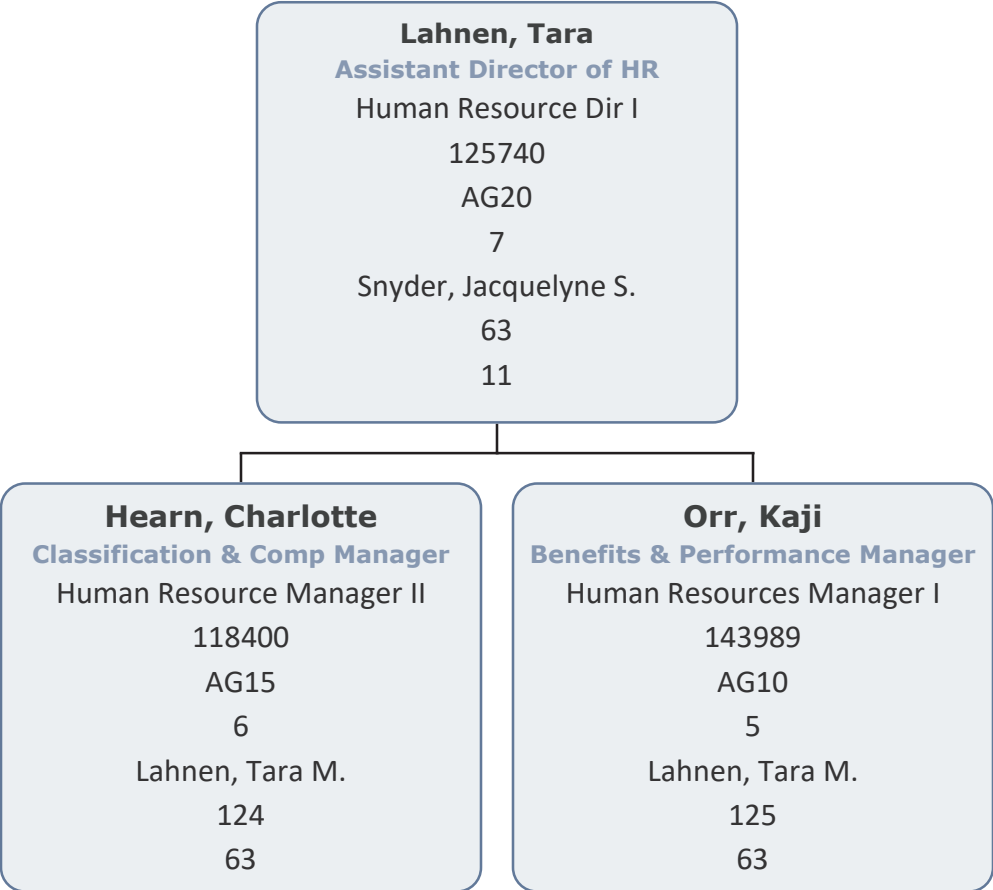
Lahnen, Tara
Assistant Director of HR
Human Resource Dir I
125740
AG20
7
Snyder, Jacquelyne S.
63
11

Hearn, Charlotte
Classification & Comp Manager
Human Resource Manager II
118400
AG15
6
Lahnen, Tara M.
124
63

Orr, Kaji
Benefits & Performance Manager
Human Resources Manager I
143989
AG10
5
Lahnen, Tara M.
125
63